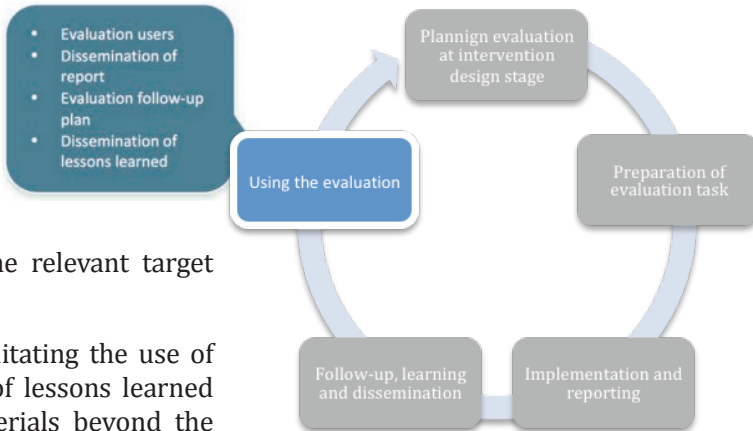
- Evaluation users
- Dissemination of report
- Evaluation follow-up plan
- Dissemination of lessons learned

Plannign evaluation at intervention design stage

Preparation of evaluation task

Implementation and reporting

Follow-up, learning and dissemination

Using the evaluation

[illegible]he relevant target

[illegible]itating the use of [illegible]f lessons learned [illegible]erials beyond the